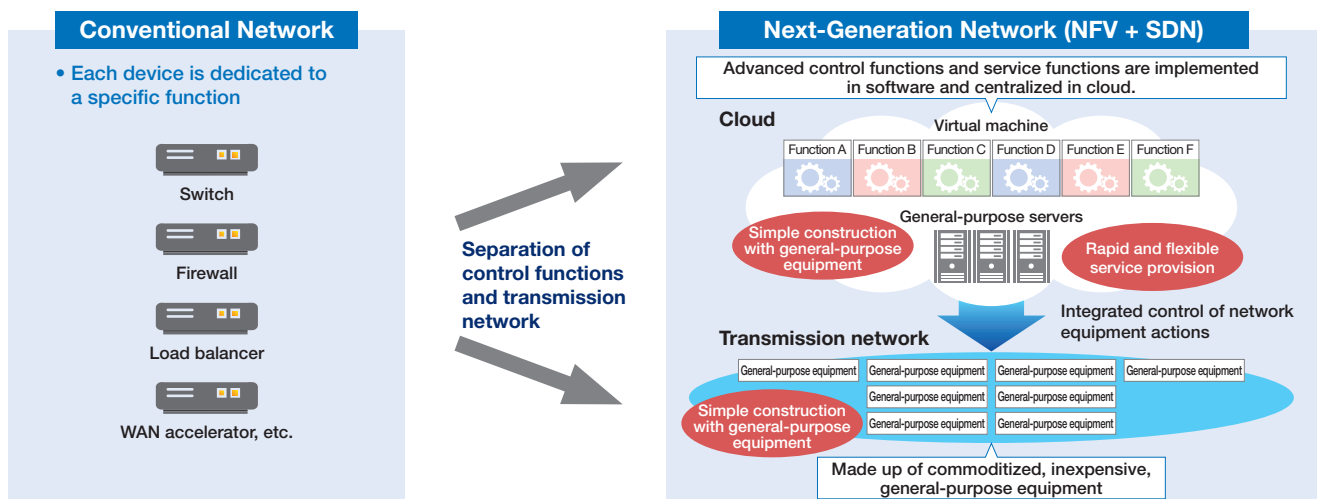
Conventional Network

• Each device is dedicated to a specific function

Switch

Firewall

Load balancer

WAN accelerator, etc.

Separation of control functions and transmission network

Next-Generation Network (NFV + SDN)

Advanced control functions and service functions are implemented in software and centralized in cloud.

Cloud

Virtual machine

Function A Function B Function C Function D Function E Function F

General-purpose servers

Simple construction with general-purpose equipment

Rapid and flexible service provision

Integrated control of network equipment actions

Transmission network

General-purpose equipment General-purpose equipment General-purpose equipment General-purpose equipment

General-purpose equipment General-purpose equipment

General-purpose equipment General-purpose equipment

Simple construction with general-purpose equipment

Made up of commoditized, inexpensive, general-purpose equipment